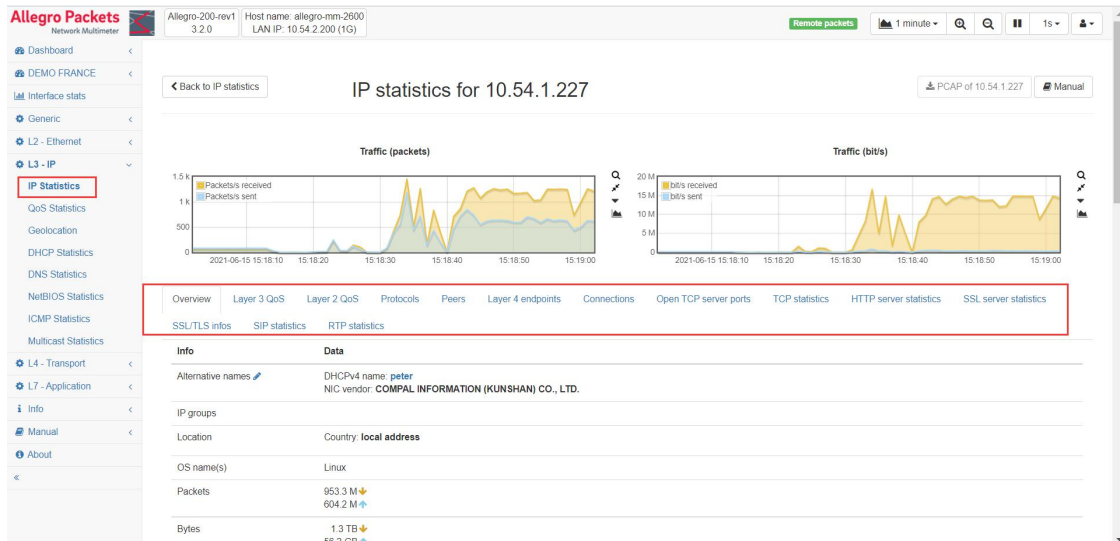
Allegro Packets
Network Multimeter

Allegro-200-rev1
3.2.0

Host name: allegro-mm-2600
LAN IP: 10.54.2.200 (1G)

Remote packets

1 minute

1s

Dashboard
DEMO FRANCE
Interface stats
Generic
L2 - Ethernet
L3 - IP
IP Statistics
QoS Statistics
Geolocation
DHCP Statistics
DNS Statistics
NetBIOS Statistics
ICMP Statistics
Multicast Statistics
L4 - Transport
L7 - Application
Info
Manual
About
«

Back to IP statistics

IP statistics for 10.54.1.227

PCAP of 10.54.1.227

Manual

Traffic (packets)

1.5 k
1 k
500
0

Packets/s received
Packets/s sent

2021-06-15 15:18:10 15:18:20 15:18:30 15:18:40 15:18:50 15:19:00

Traffic (bit/s)

20 M
15 M
10 M
5 M
0

bit/s received
bit/s sent

2021-06-15 15:18:10 15:18:20 15:18:30 15:18:40 15:18:50 15:19:00

Overview Layer 3 QoS Layer 2 QoS Protocols Peers Layer 4 endpoints Connections Open TCP server ports TCP statistics HTTP server statistics SSL server statistics SSL/TLS infos SIP statistics RTP statistics

| Info | Data |
|---|---|
| Alternative names | DHCPv4 name: peter<br>NIC vendor: COMPAL INFORMATION (KUNSHAN) CO., LTD. |
| IP groups | |
| Location | Country: local address |
| OS name(s) | Linux |
| Packets | 953.3 M<br>604.2 M |
| Bytes | 1.3 TB<br>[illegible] |